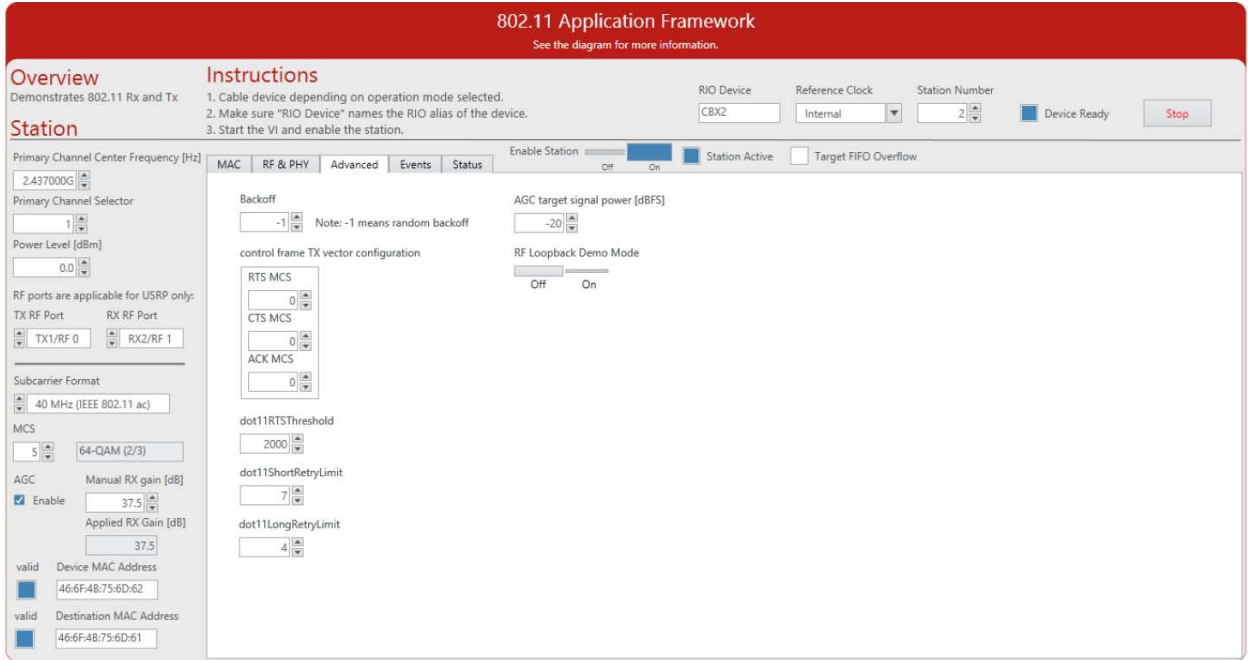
802.11 Application Framework
See the diagram for more information.

Overview
Demonstrates 802.11 Rx and Tx

Station

Instructions
1. Cable device depending on operation mode selected.
2. Make sure "RIO Device" names the RIO alias of the device.
3. Start the VI and enable the station.

RIO Device
CBX2
Reference Clock
Internal
Station Number
2
Device Ready
Stop

Primary Channel Center Frequency [Hz]
2.437000G
Primary Channel Selector
1
Power Level [dBm]
0.0
RF ports are applicable for USRP only:
TX RF Port
TX1/RF 0
RX RF Port
RX2/RF 1

Subcarrier Format
40 MHz (IEEE 802.11 ac)
MCS
5
64-QAM (2/3)
AGC
Enable
Manual RX gain [dB]
37.5
Applied RX Gain [dB]
37.5
valid
Device MAC Address
46:6F:4B:75:6D:62
valid
Destination MAC Address
46:6F:4B:75:6D:61

MAC | RF & PHY | Advanced | Events | Status
Enable Station
Off On
Station Active
Target FIFO Overflow

Backoff
-1
Note: -1 means random backoff

control frame TX vector configuration
RTS MCS
0
CTS MCS
0
ACK MCS
0

dot11RTSThreshold
2000
dot11ShortRetryLimit
7
dot11LongRetryLimit
4

AGC target signal power [dBFS]
-20
RF Loopback Demo Mode
Off On